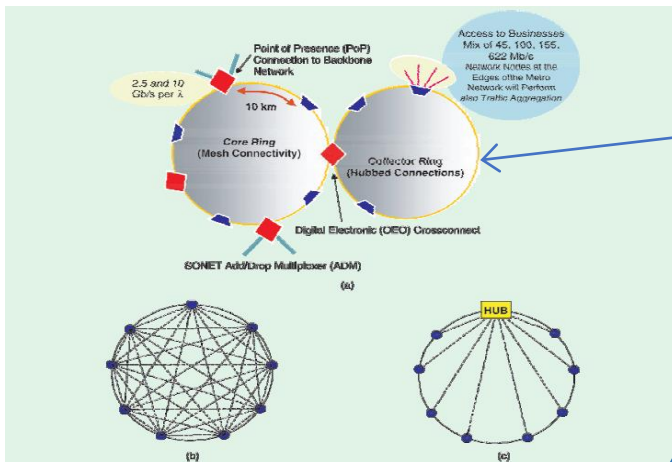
Point of Presence (PoP) Connection to Backbone Network

2.5 and 10 Gb/s per λ

10 km

Core Ring (Mesh Connectivity)

Access to Businesses Mix of 45, 100, 155, 622 Mb/s Network Nodes at the Edges of the Metro Network will Perform also Traffic Aggregation

Collector Ring (Hubbed Connections)

Digital Electronic (OEO) Crossconnect

SONET Add/Drop Multiplexer (ADM)

(a)

HUB

(b)

(c)